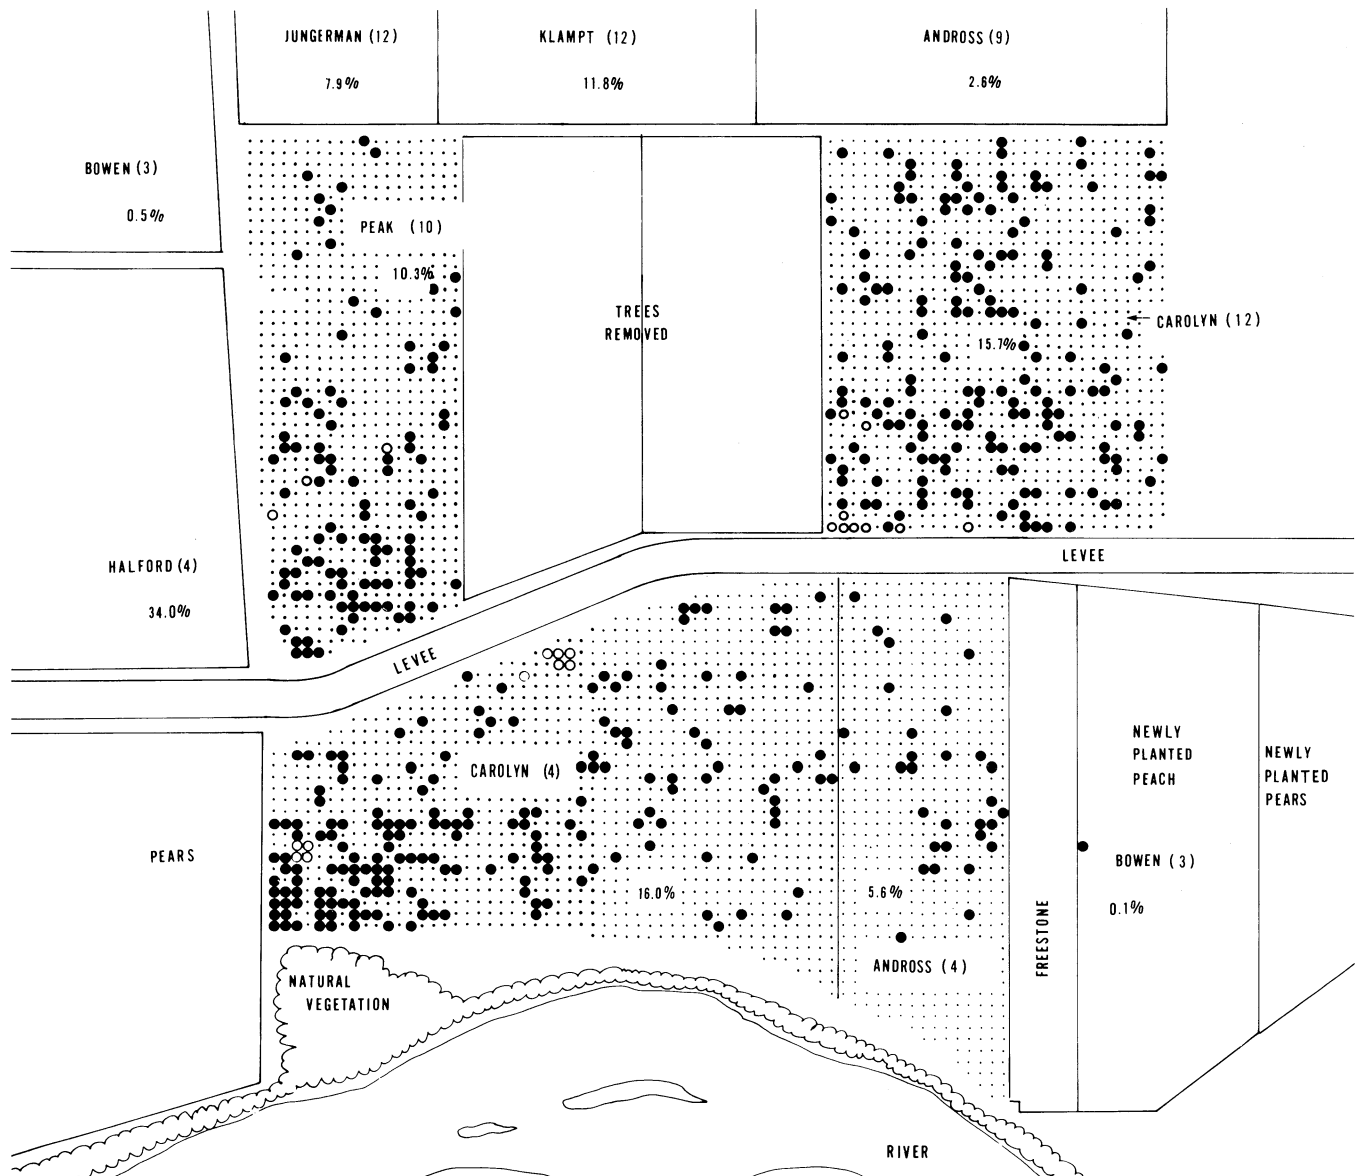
JUNGERMAN (12)
7.9%

KLAMPT (12)
11.8%

ANDROSS (9)
2.6%

BOWEN (3)
0.5%

PEAK (10)
10.3%

TREES REMOVED

CAROLYN (12)
15.7%

HALFORD (4)
34.0%

LEVEE

LEVEE

CAROLYN (4)
16.0%

5.6%
ANDROSS (4)

PEARS

NEWLY PLANTED PEACH

NEWLY PLANTED PEARS

BOWEN (3)
0.1%

FREESTONE

NATURAL VEGETATION

RIVER